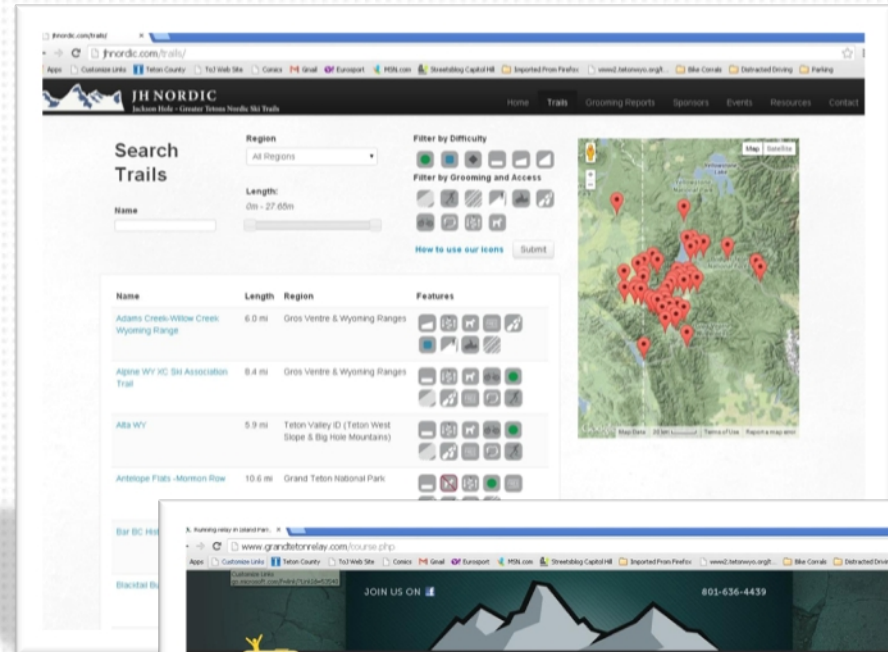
jhnordic.com/trails/

jhnordic.com/trails/

Apps Customize Links Teton County To7 Web Site Comics Gmail Eurosport MSN.com Streetsblog Capitol Hill Imported From Firefox www2.tetonwyo.org/t... Bike Corrals Distracted Driving Parking

JH NORDIC
Jackson Hole - Greater Teton Nordic Ski Trails

Home Trails Grooming Reports Sponsors Events Resources Contact

Search Trails

Name

Region
All Regions

Length:
0m - 27.65m

Filter by Difficulty

Filter by Grooming and Access

How to use our icons Submit

Map Satellite

| Name | Length | Region | Features |
|---|---|---|---|
| Adams Creek-Willow Creek Wyoming Range | 6.0 mi | Gros Ventre & Wyoming Ranges | |
| Alpine WY XC Ski Association Trail | 8.4 mi | Gros Ventre & Wyoming Ranges | |
| Alta WY | 5.9 mi | Teton Valley ID (Teton West Slope & Big Hole Mountains) | |
| Antelope Flats -Mormon Row | 10.6 mi | Grand Teton National Park | |
| Bar BC Hi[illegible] | | | |
| Blacktail Bu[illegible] | | | |

Google Map Data Terms of Use Report a map error

Running relay in Grand Tet...

www.grandtetonrelay.com/course.php

Apps Customize Links Teton County To7 Web Site Comics Gmail Eurosport MSN.com Streetsblog Capitol Hill Imported From Firefox www2.tetonwyo.org/t... Bike Corrals Distracted Driving

JOIN US ON

801-636-4439